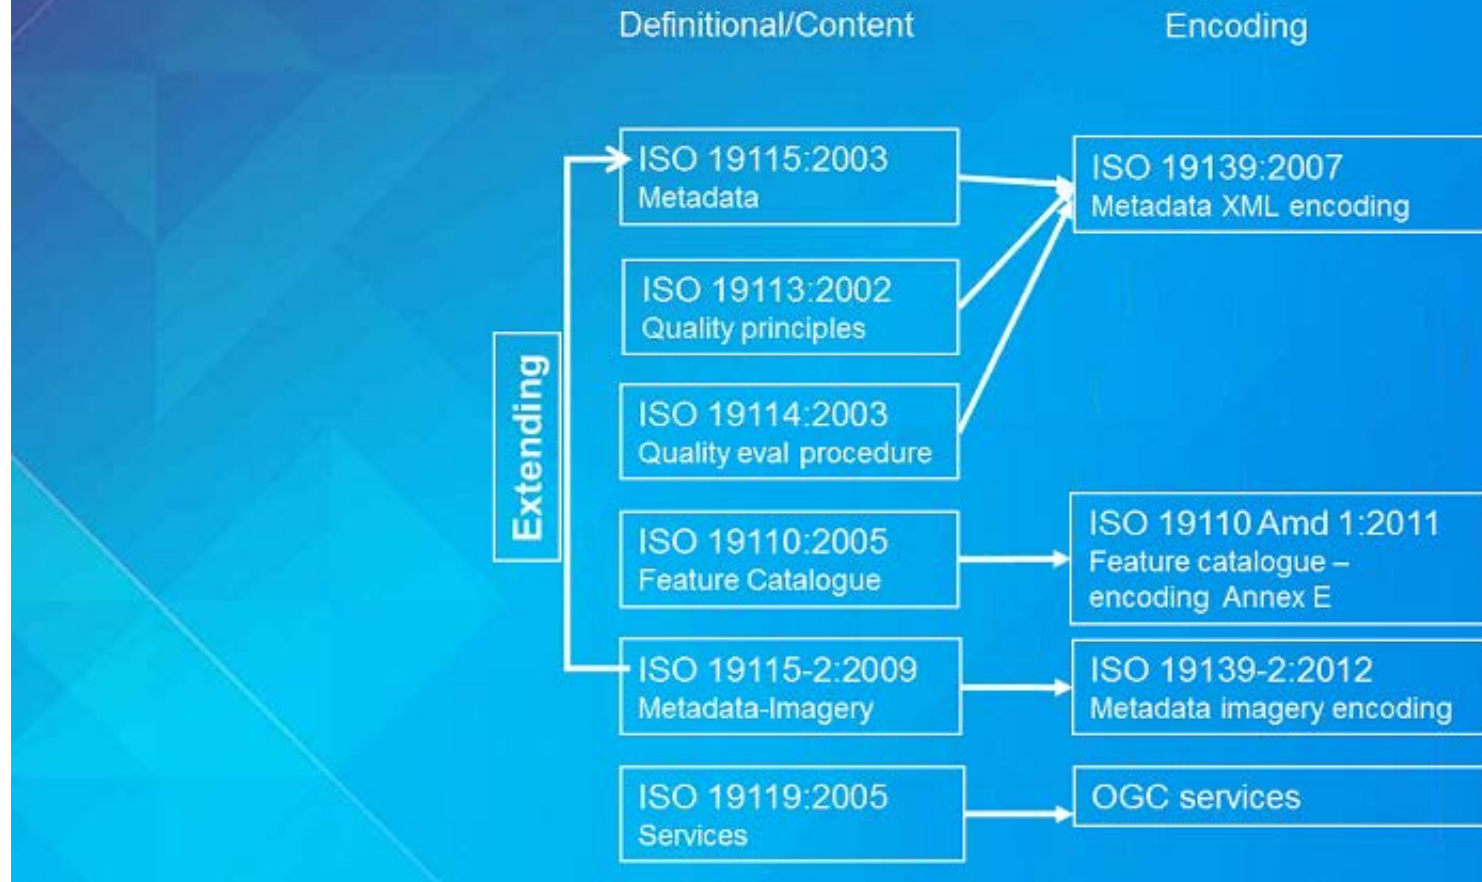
Definitional/Content

Encoding

Extending

ISO 19115:2003
Metadata

ISO 19113:2002
Quality principles

ISO 19114:2003
Quality eval procedure

ISO 19110:2005
Feature Catalogue

ISO 19115-2:2009
Metadata-Imagery

ISO 19119:2005
Services

ISO 19139:2007
Metadata XML encoding

ISO 19110 Amd 1:2011
Feature catalogue – encoding Annex E

ISO 19139-2:2012
Metadata imagery encoding

OGC services